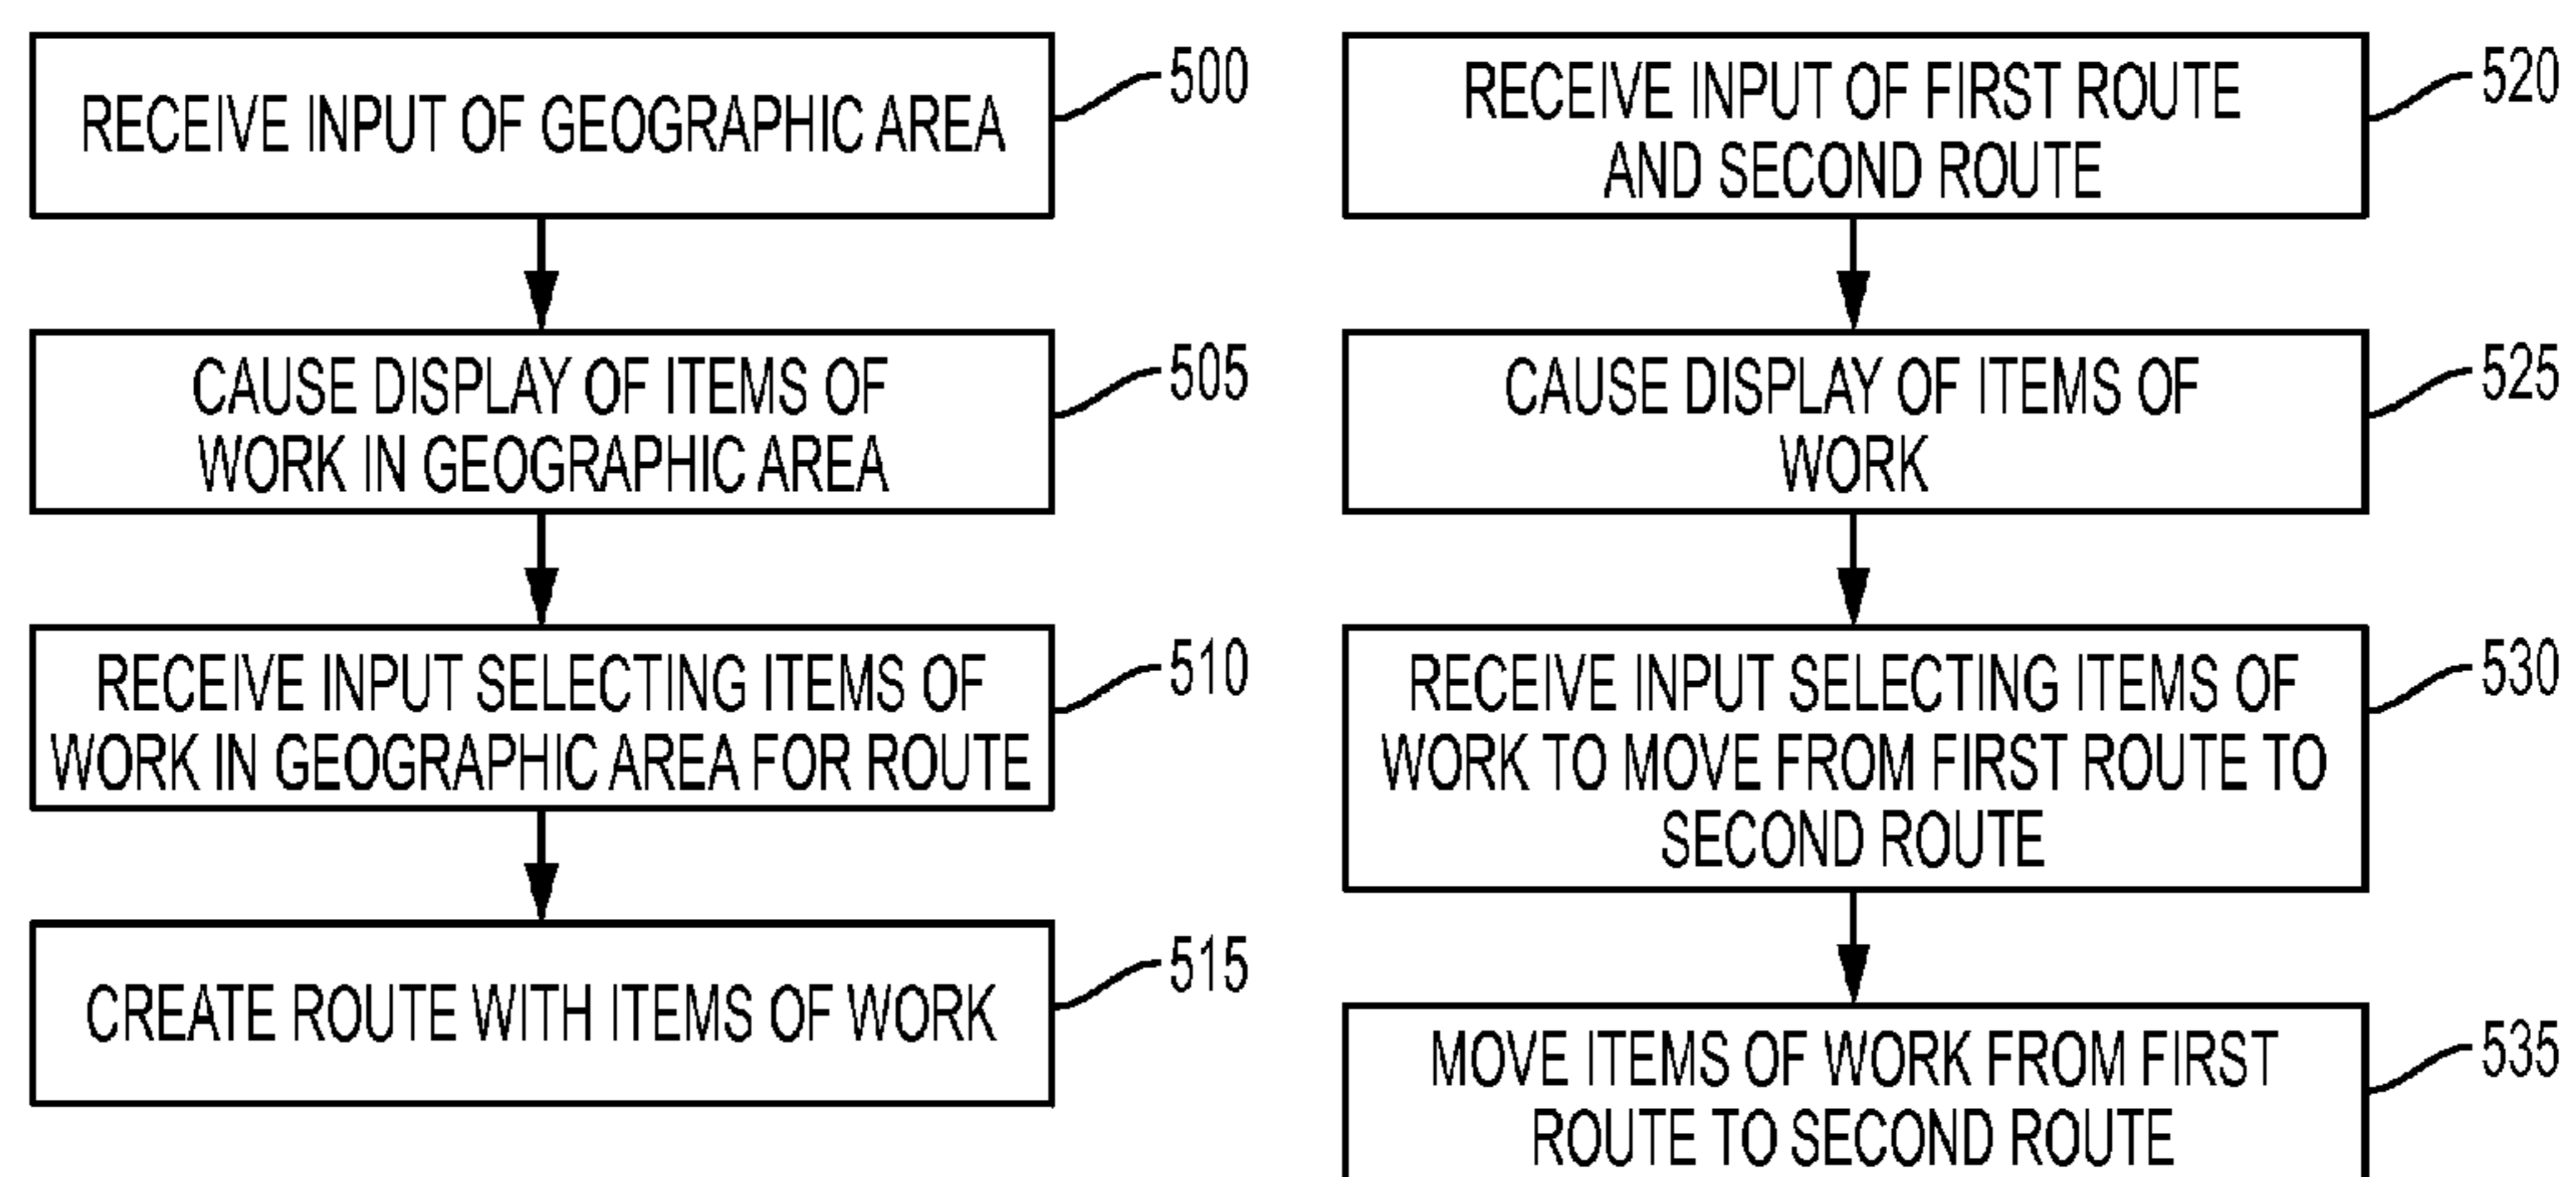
RECEIVE INPUT OF GEOGRAPHIC AREA
500

CAUSE DISPLAY OF ITEMS OF WORK IN GEOGRAPHIC AREA
505

RECEIVE INPUT SELECTING ITEMS OF WORK IN GEOGRAPHIC AREA FOR ROUTE
510

CREATE ROUTE WITH ITEMS OF WORK
515

RECEIVE INPUT OF FIRST ROUTE AND SECOND ROUTE
520

CAUSE DISPLAY OF ITEMS OF WORK
525

RECEIVE INPUT SELECTING ITEMS OF WORK TO MOVE FROM FIRST ROUTE TO SECOND ROUTE
530

MOVE ITEMS OF WORK FROM FIRST ROUTE TO SECOND ROUTE
535